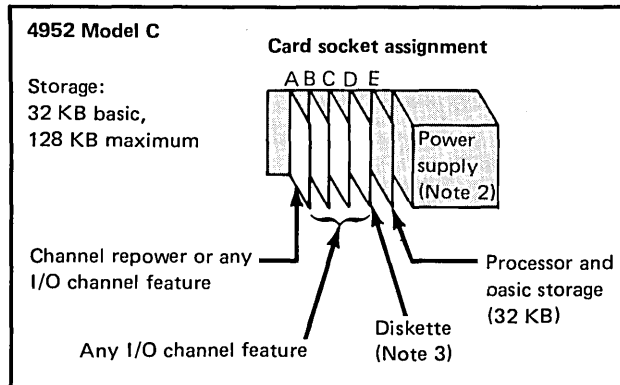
4952 Model C

Storage:
32 KB basic,
128 KB maximum

Card socket assignment

A B C D E

Power supply (Note 2)

Channel repower or any I/O channel feature

Any I/O channel feature

Diskette (Note 3)

Processor and oasic storage (32 KB)